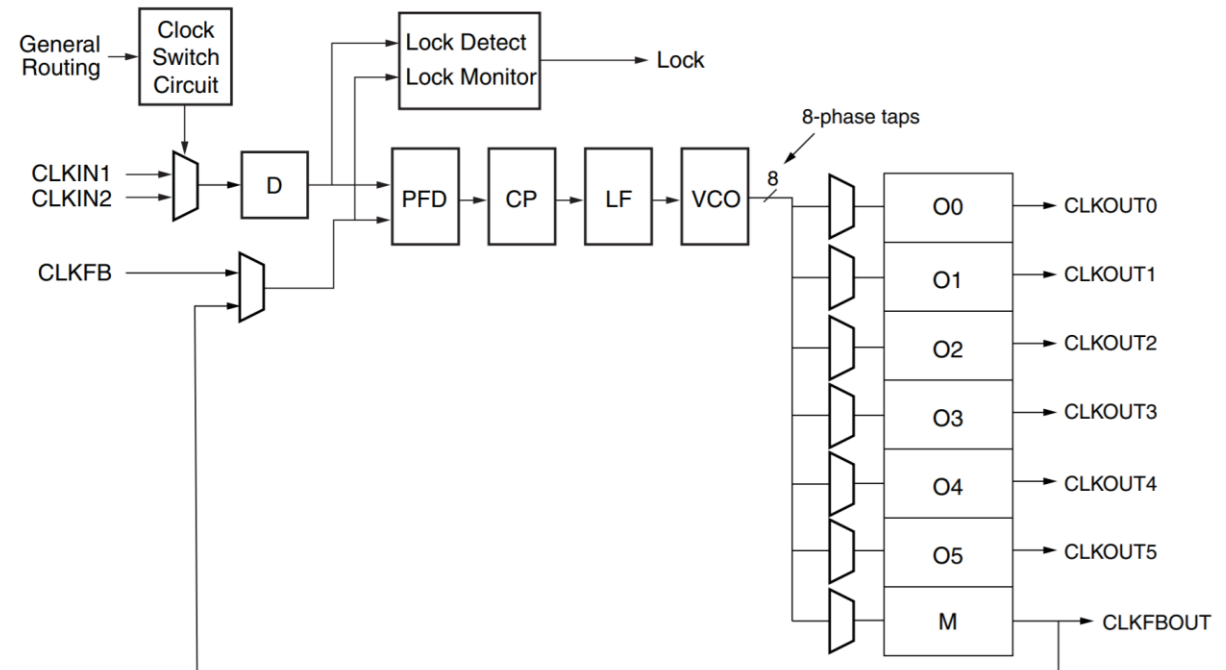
General Routing

Clock Switch Circuit

Lock Detect
Lock Monitor

Lock

8-phase taps

CLKIN1
CLKIN2

D

PFD

CP

LF

VCO

8

CLKFB

O0
CLKOUT0

O1
CLKOUT1

O2
CLKOUT2

O3
CLKOUT3

O4
CLKOUT4

O5
CLKOUT5

M
CLKFBOUT